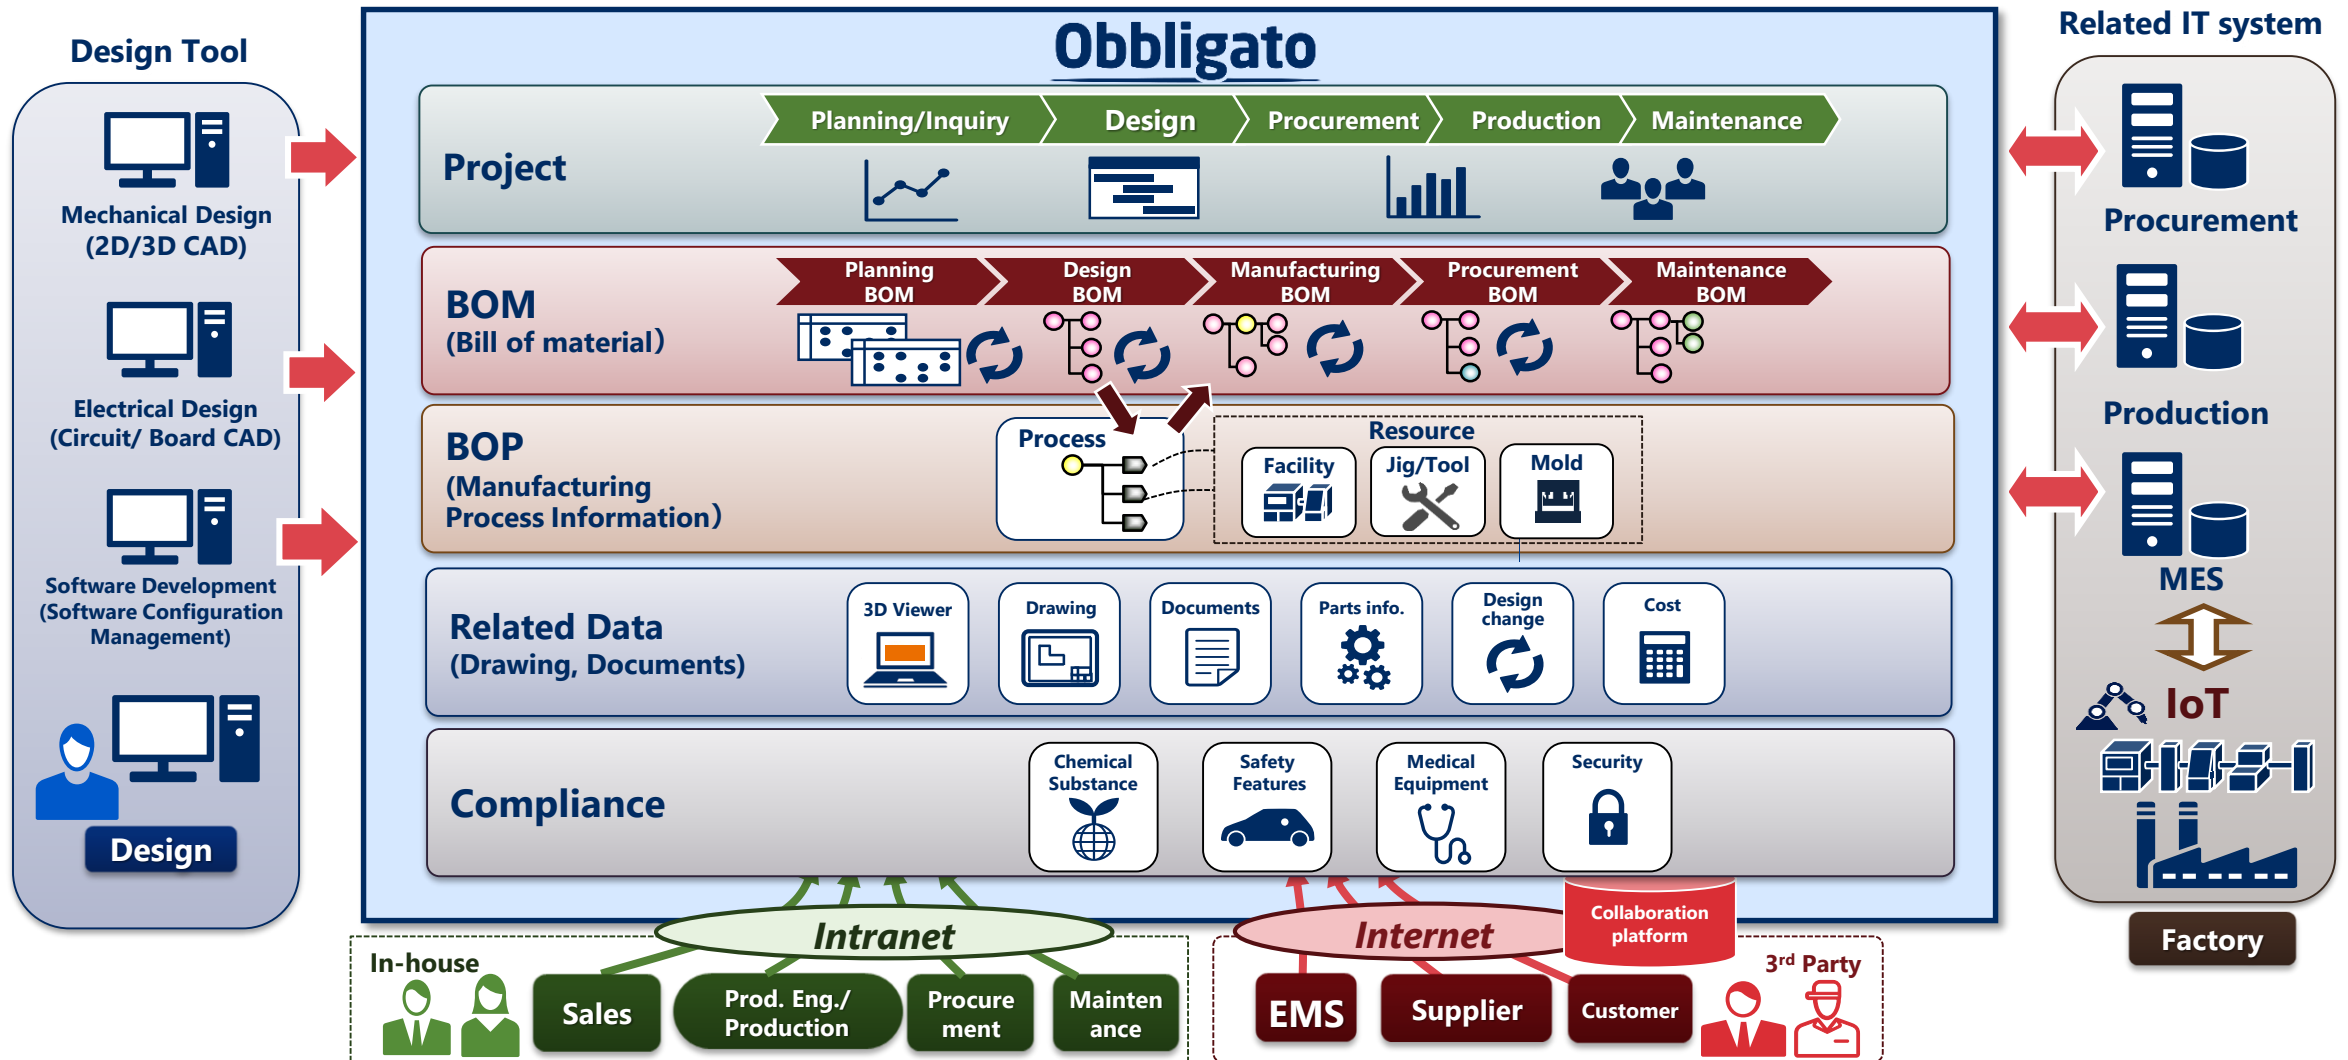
Design Tool

Mechanical Design (2D/3D CAD)

Electrical Design (Circuit/ Board CAD)

Software Development (Software Configuration Management)

Design

Obbligato

Project

Planning/Inquiry

Design

Procurement

Production

Maintenance

BOM (Bill of material)

Planning BOM

Design BOM

Manufacturing BOM

Procurement BOM

Maintenance BOM

BOP (Manufacturing Process Information)

Process

Resource

Facility

Jig/Tool

Mold

Related Data (Drawing, Documents)

3D Viewer

Drawing

Documents

Parts info.

Design change

Cost

Compliance

Chemical Substance

Safety Features

Medical Equipment

Security

Intranet

Internet

Collaboration platform

In-house

Sales

Prod. Eng./ Production

Procurement

Maintenance

EMS

Supplier

Customer

3rd Party

Related IT system

Procurement

Production

MES

IoT

Factory